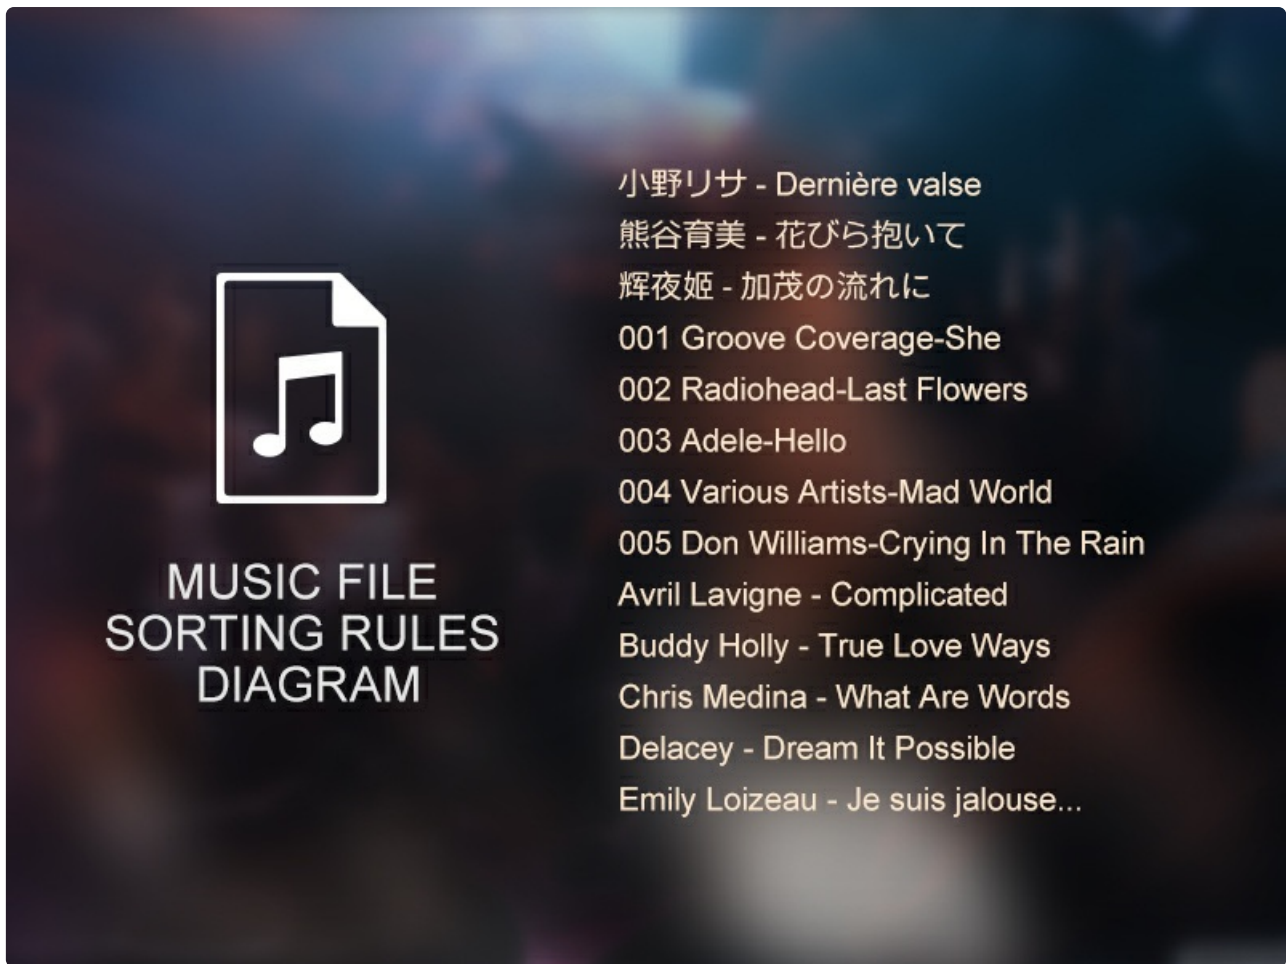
MUSIC FILE SORTING RULES DIAGRAM

小野リサ - Dernière valse
熊谷育美 - 花びら抱いて
輝夜姫 - 加茂の流れに
001 Groove Coverage-She
002 Radiohead-Last Flowers
003 Adele-Hello
004 Various Artists-Mad World
005 Don Williams-Crying In The Rain
Avril Lavigne - Complicated
Buddy Holly - True Love Ways
Chris Medina - What Are Words
Delacey - Dream It Possible
Emily Loizeau - Je suis jalouse...